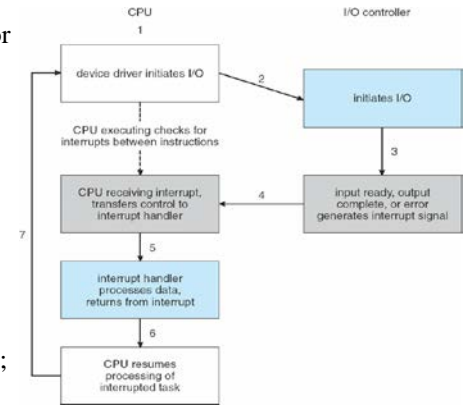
or

;

CPU

I/O controller

1

device driver initiates I/O

2

initiates I/O

CPU executing checks for interrupts between instructions

3

CPU receiving interrupt, transfers control to interrupt handler

4

input ready, output complete, or error generates interrupt signal

7

5

interrupt handler processes data, returns from interrupt

6

CPU resumes processing of interrupted task